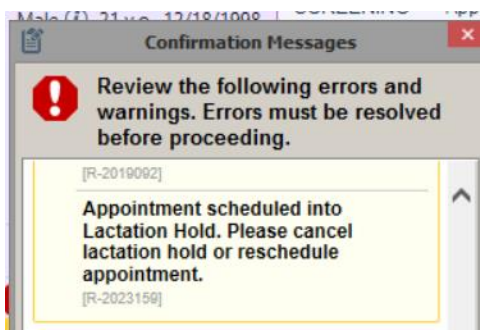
Male (f) 21 y.o. 12/18/1998 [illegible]

Confirmation Messages

Review the following errors and warnings. Errors must be resolved before proceeding.

[R-2019092]

Appointment scheduled into Lactation Hold. Please cancel lactation hold or reschedule appointment.
[R-2023159]